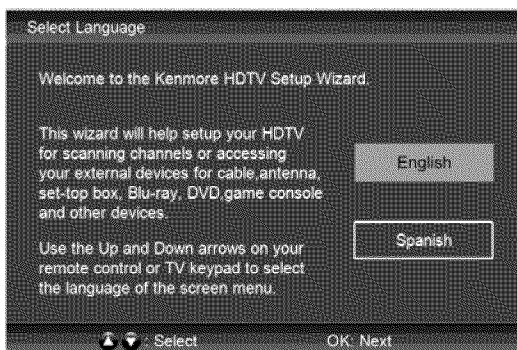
Select Language

Welcome to the Kenmore HDTV Setup Wizard.

This wizard will help setup your HDTV for scanning channels or accessing your external devices for cable,antenna, set-top box, Blu-ray, DVD,game console and other devices.

Use the Up and Down arrows on your remote control or TV keypad to select the language of the screen menu.

English

Spanish

: Select

OK: Next